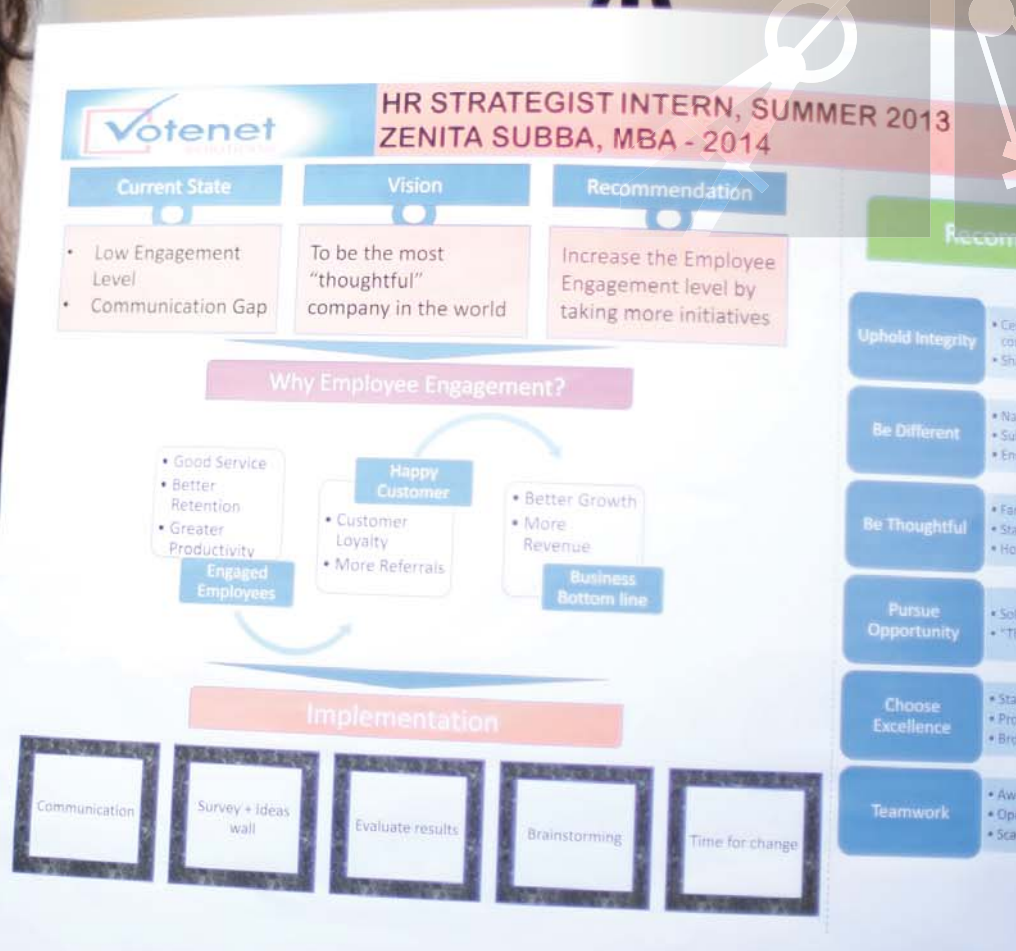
Votenet

HR STRATEGIST INTERN, SUMMER 2013
ZENITA SUBBA, MBA - 2014

Current State

- Low Engagement Level
- Communication Gap

Vision

To be the most "thoughtful" company in the world

Recommendation

Increase the Employee Engagement level by taking more initiatives

Why Employee Engagement?

- Good Service
- Better Retention
- Greater Productivity

Engaged Employees

Happy Customer

- Customer Loyalty
- More Referrals

- Better Growth
- More Revenue

Business Bottom line

Implementation

Communication

Survey + Ideas wall

Evaluate results

Brainstorming

Time for change

Recom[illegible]

Uphold Integrity
• Ce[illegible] co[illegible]
• Sh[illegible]

Be Different
• Na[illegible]
• Su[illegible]
• En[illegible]

Be Thoughtful
• Fa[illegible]
• Sta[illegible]
• Ho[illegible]

Pursue Opportunity
• So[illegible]
• "T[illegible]

Choose Excellence
• Sta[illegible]
• Pro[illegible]
• Br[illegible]

Teamwork
• Aw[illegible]
• Op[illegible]
• Sca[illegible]